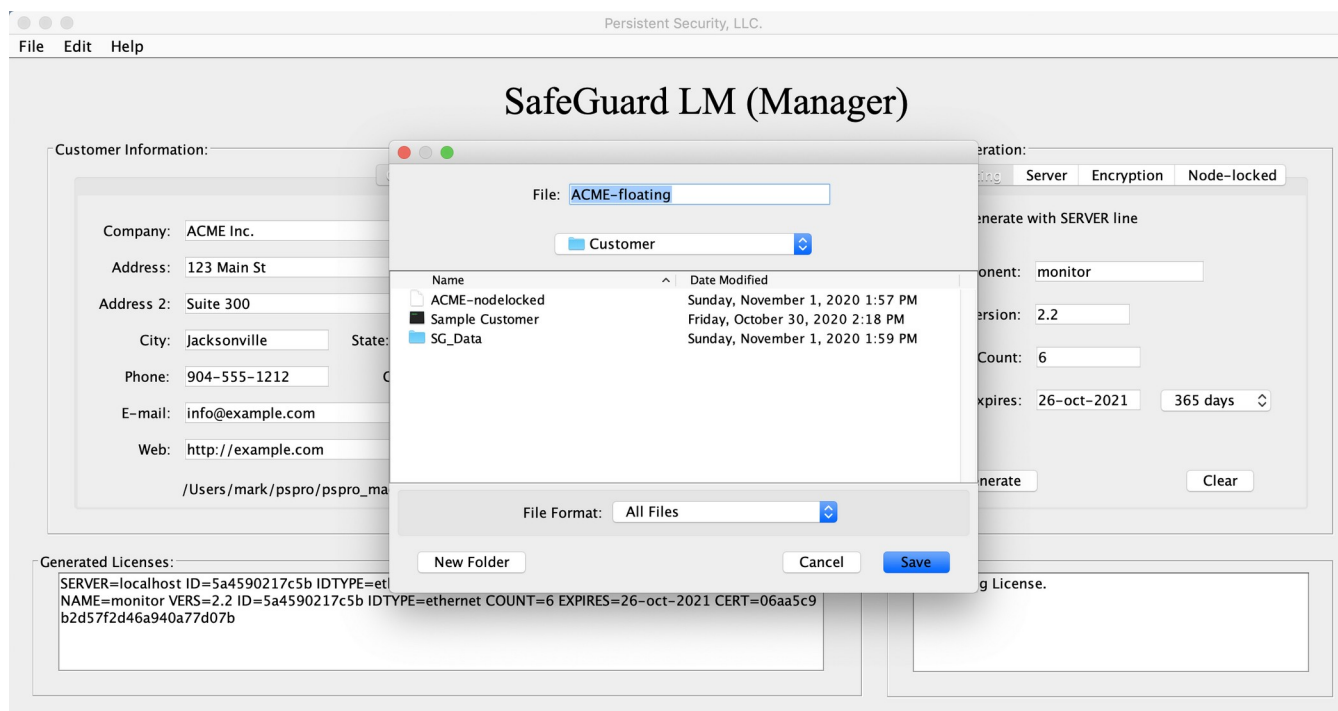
Persistent Security, LLC.

File Edit Help

SafeGuard LM (Manager)

Customer Information:

Company: ACME Inc.

Address: 123 Main St

Address 2: Suite 300

City: Jacksonville

State:

Phone: 904-555-1212

E-mail: info@example.com

Web: http://example.com

/Users/mark/pspro/pspro_ma

File: ACME-floating

Customer

| Name | Date Modified |
|---|---|
| ACME-nodelocked | Sunday, November 1, 2020 1:57 PM |
| Sample Customer | Friday, October 30, 2020 2:18 PM |
| SG_Data | Sunday, November 1, 2020 1:59 PM |

File Format: All Files

New Folder

Cancel

Save

eration:

Server Encryption Node-locked

enerate with SERVER line

onent: monitor

ersion: 2.2

Count: 6

xpires: 26-oct-2021

365 days

nerate

Clear

Generated Licenses:

SERVER=localhost ID=5a4590217c5b IDTYPE=et
NAME=monitor VERS=2.2 ID=5a4590217c5b IDTYPE=ethernet COUNT=6 EXPIRES=26-oct-2021 CERT=06aa5c9b2d57f2d46a940a77d07b

g License.